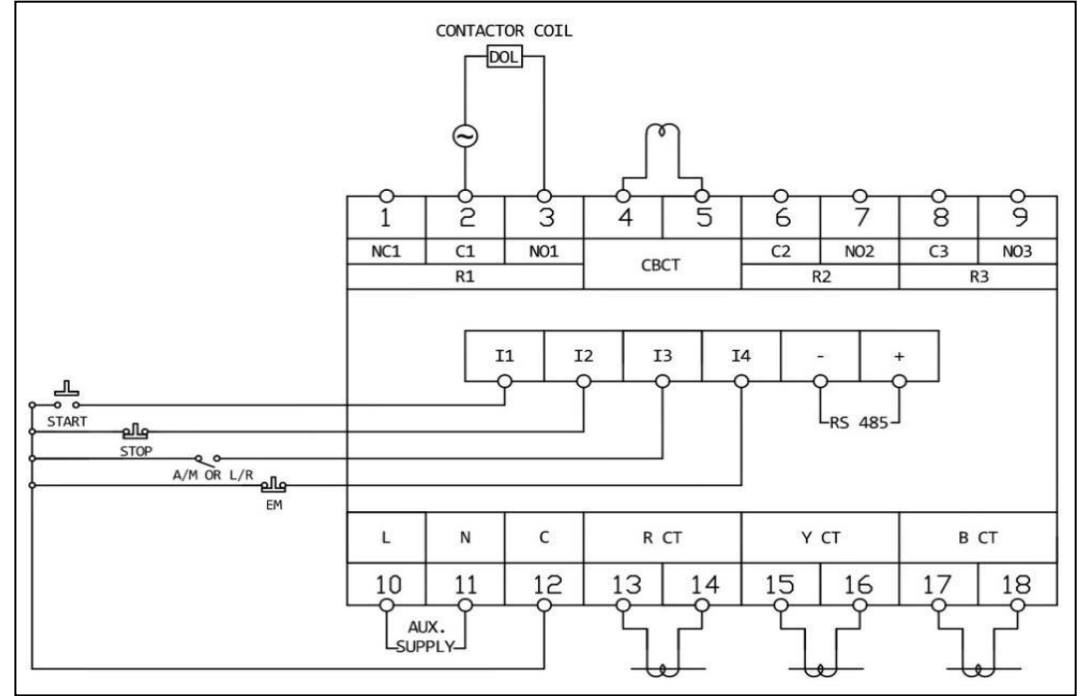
CONTACTOR COIL

DOL

| 1 | 2 | 3 | 4 | 5 | 6 | 7 | 8 | 9 |
|---|---|---|---|---|---|---|---|---|
| NC1 | C1 | NO1 | CBCT | | C2 | NO2 | C3 | NO3 |
| R1 | | | | | R2 | | R3 | |

| I1 | I2 | I3 | I4 | - | + |
|---|---|---|---|---|---|

RS 485

START

STOP

A/M OR L/R

EM

| L | N | C | R CT | | Y CT | | B CT | |
|---|---|---|---|---|---|---|---|---|
| 10 | 11 | 12 | 13 | 14 | 15 | 16 | 17 | 18 |

AUX. SUPPLY